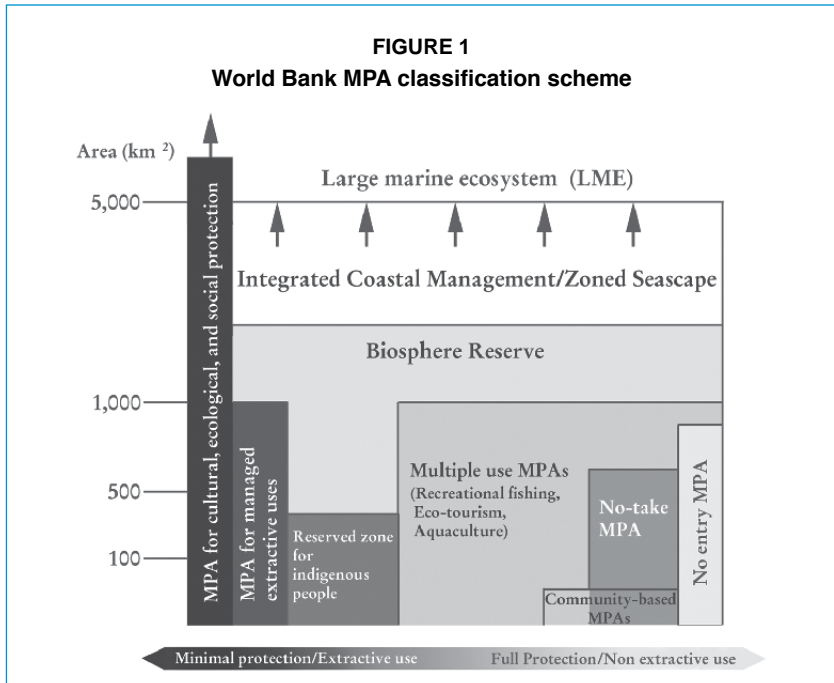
FIGURE 1
World Bank MPA classification scheme

Area (km $^2$)

5,000

1,000

500

100

MPA for cultural, ecological, and social protection

Large marine ecosystem (LME)

Integrated Coastal Management/Zoned Seascape

Biosphere Reserve

MPA for managed extractive uses

Reserved zone for indigenous people

Multiple use MPAs (Recreational fishing, Eco-tourism, Aquaculture)

No-take MPA

No entry MPA

Community-based MPAs

Minimal protection/Extractive use

Full Protection/Non extractive use